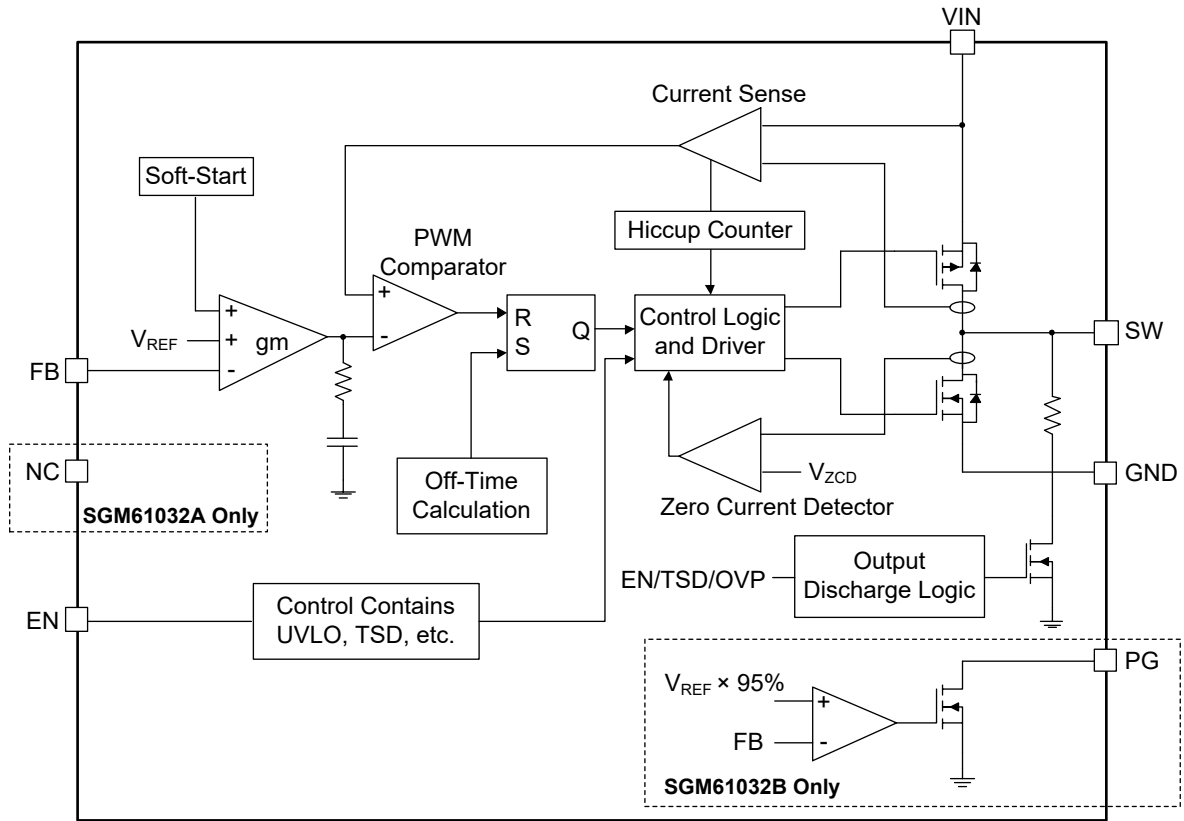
VIN

Current Sense

Soft-Start

Hiccup Counter

PWM Comparator

+
+
-
$V_{REF}$
gm

+
-

R
S
Q

Control Logic and Driver

SW

FB

Off-Time Calculation

$V_{ZCD}$

Zero Current Detector

GND

NC

SGM61032A Only

Output Discharge Logic

EN/TSD/OVP

EN

Control Contains UVLO, TSD, etc.

PG

$V_{REF}$ × 95%

+
-

FB

SGM61032B Only